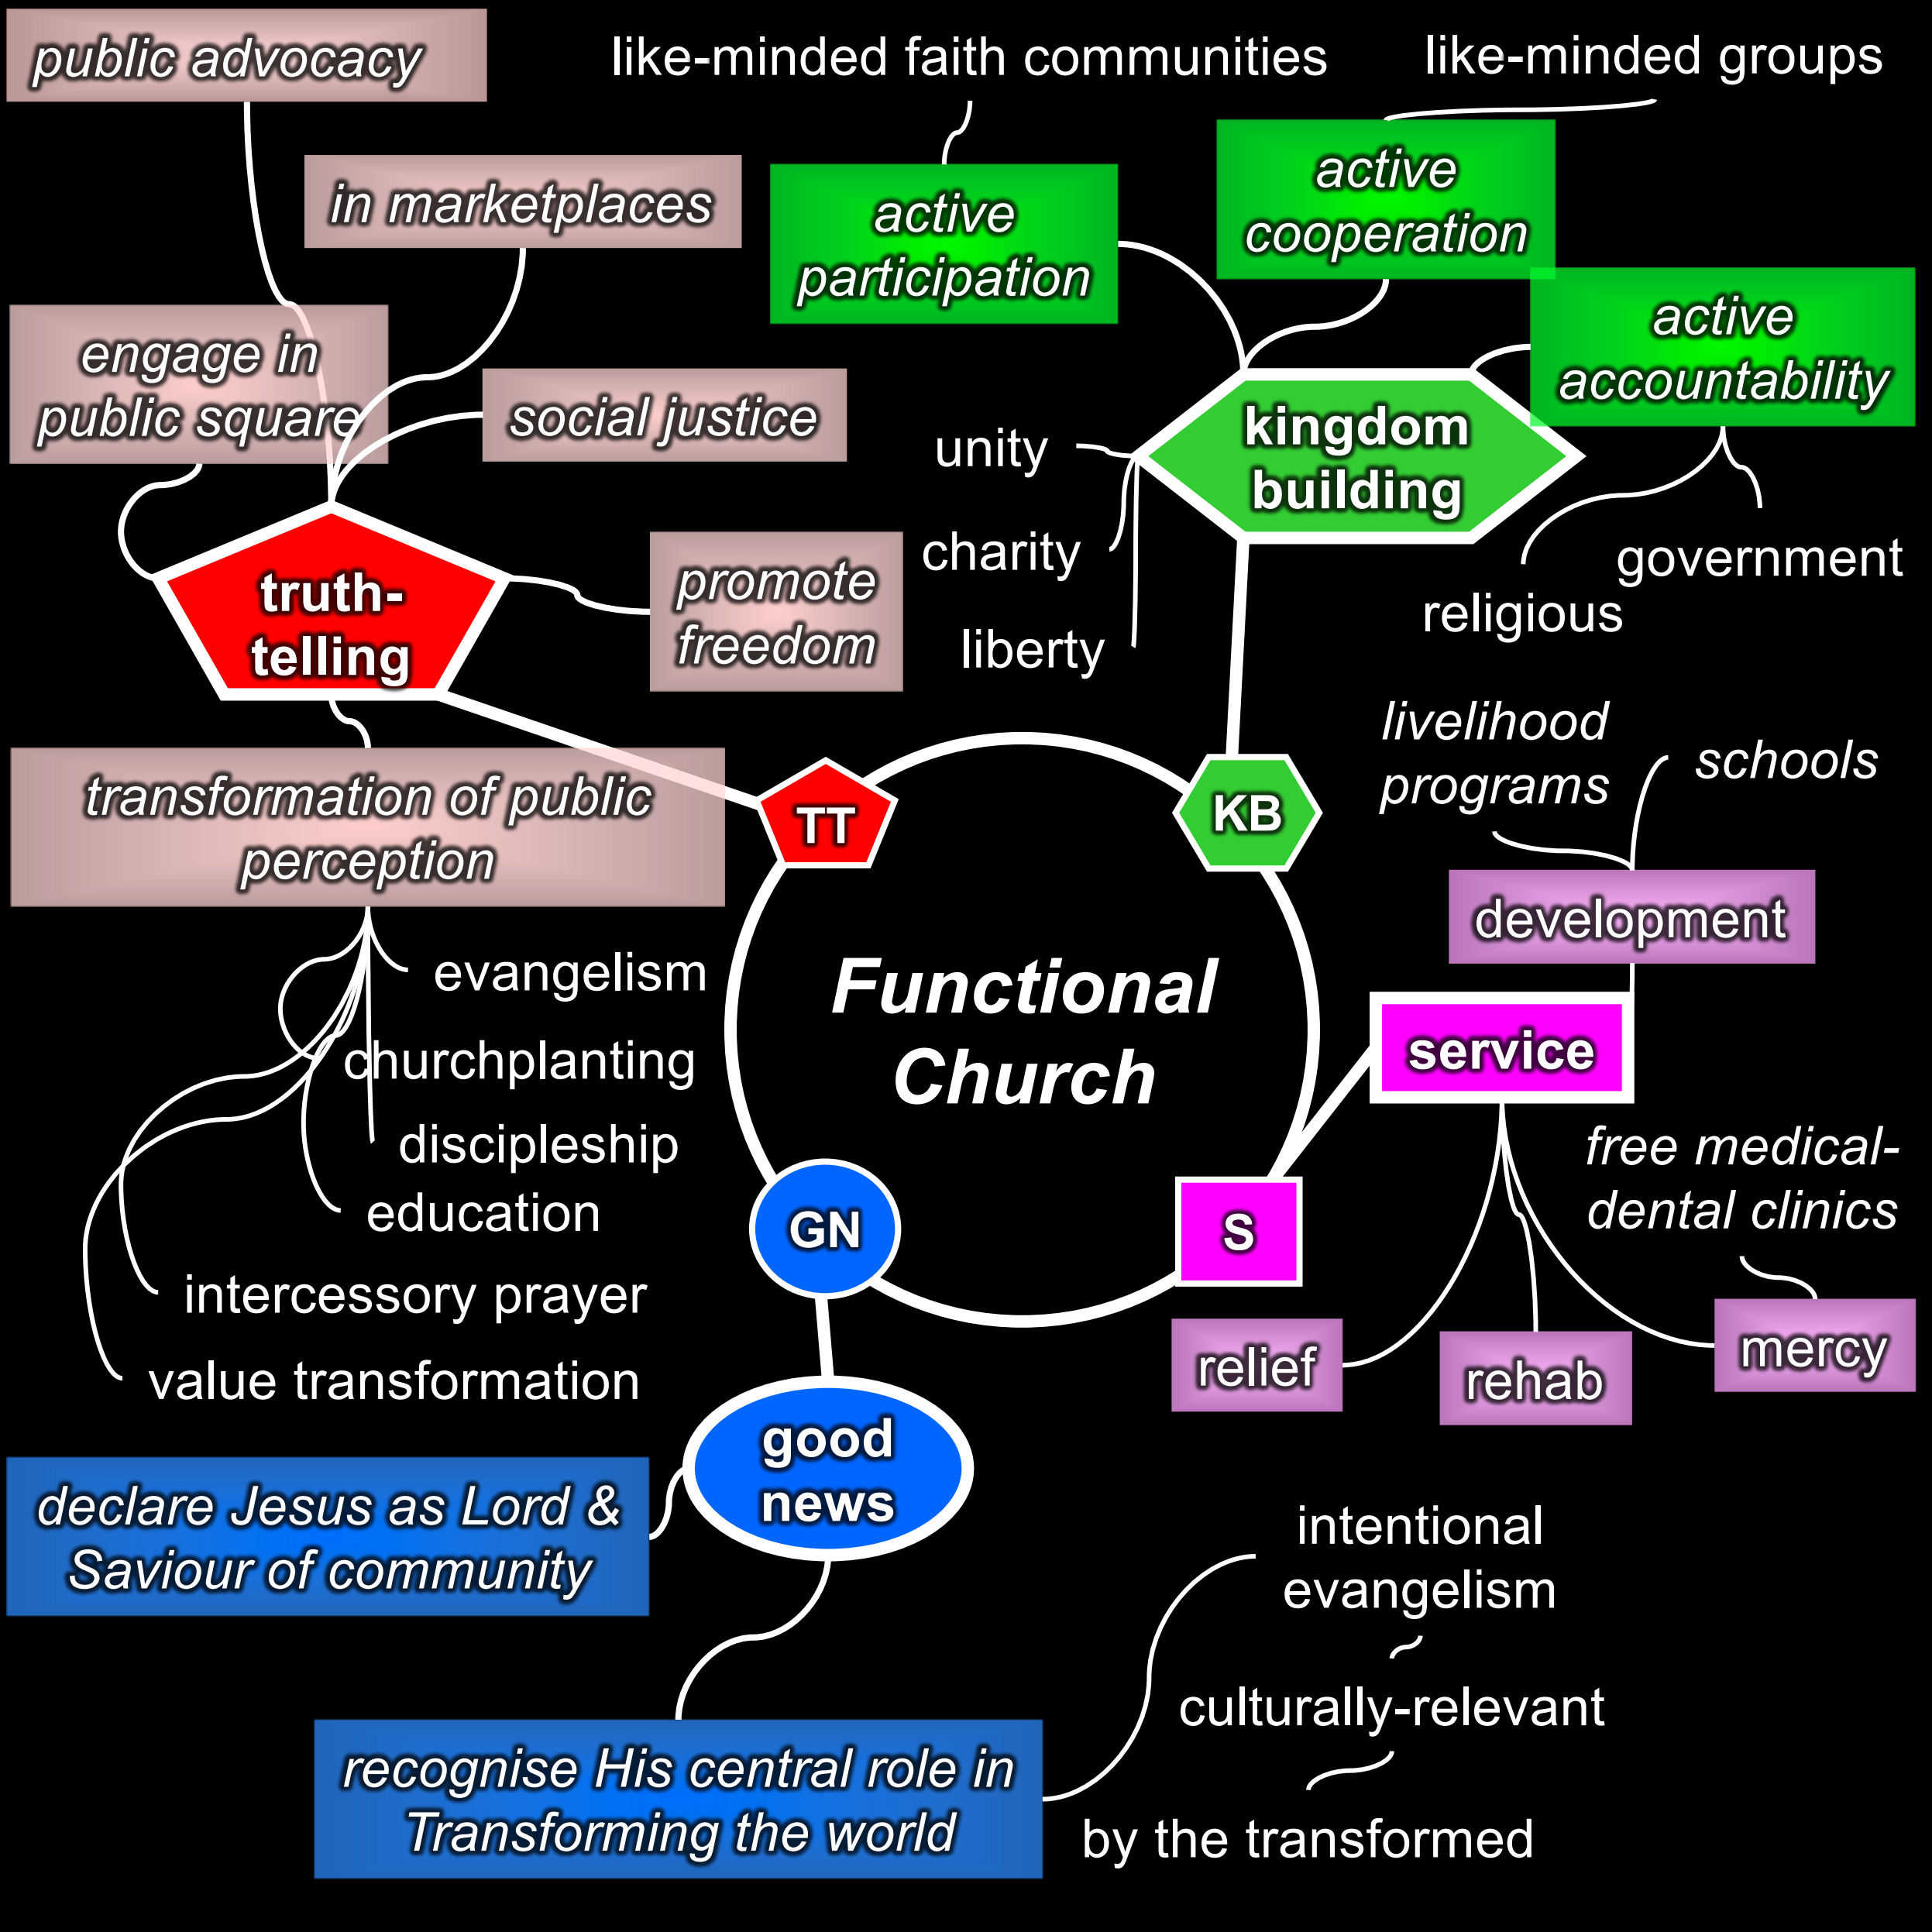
public advocacy

like-minded faith communities

like-minded groups

in marketplaces

active participation

active cooperation

active accountability

engage in public square

social justice

kingdom building

unity

charity

liberty

government

religious

truth-telling

promote freedom

livelihood programs

schools

transformation of public perception

TT

KB

development

evangelism

churchplanting

discipleship

education

intercessory prayer

value transformation

Functional Church

service

free medical-dental clinics

GN

S

relief

rehab

mercy

good news

declare Jesus as Lord & Saviour of community

intentional evangelism

culturally-relevant

recognise His central role in Transforming the world

by the transformed